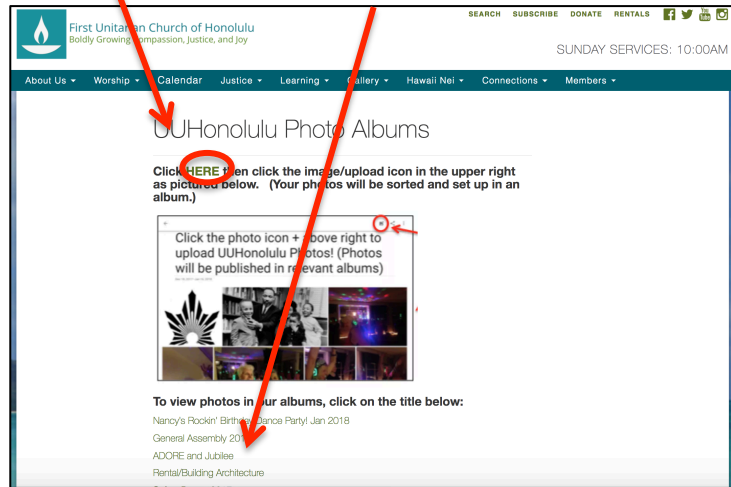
First Unitar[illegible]n Church of Honolulu
Boldly Growing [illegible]ompassion, Justice, and Joy

SEARCH SUBSCRIBE DONATE RENTALS

SUNDAY SERVICES: 10:00AM

About Us ▾ Worship ▾ Calendar Justice ▾ Learning ▾ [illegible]allery ▾ Hawaii Nei ▾ Connections ▾ Members ▾

UUHonolulu Photo Albums

Click HERE t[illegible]en click the image/upload icon in the upper right as pictured below. (Your photos will be sorted and set up in an album.)

Click the photo icon + above right to upload UUHonolulu Photos! (Photos will be published in re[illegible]evant albums)

To view photos in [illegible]ur albums, click on the title below:

Nancy's Rockin' Birth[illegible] Dance Party! Jan 2018

General Assembly 20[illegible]

ADORE and Jubilee

Rental/Building Architecture